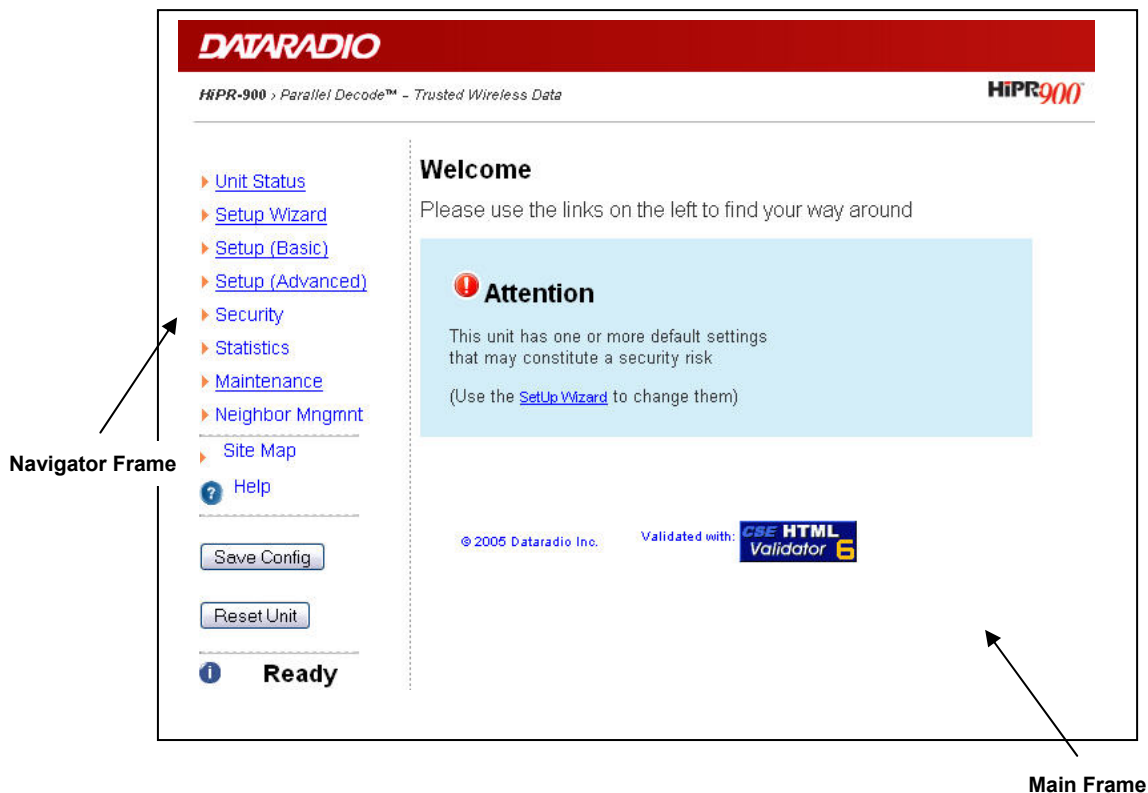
DATARADIO

HiPR-900 › Parallel Decode™ – Trusted Wireless Data

HiPR900

Unit Status
Setup Wizard
Setup (Basic)
Setup (Advanced)
Security
Statistics
Maintenance
Neighbor Mngmnt
Site Map
Help

Save Config

Reset Unit

Ready

Navigator Frame

Welcome

Please use the links on the left to find your way around

Attention

This unit has one or more default settings that may constitute a security risk

(Use the SetUp Wizard to change them)

© 2005 Dataradio Inc.

Validated with: CSE HTML Validator 6

Main Frame